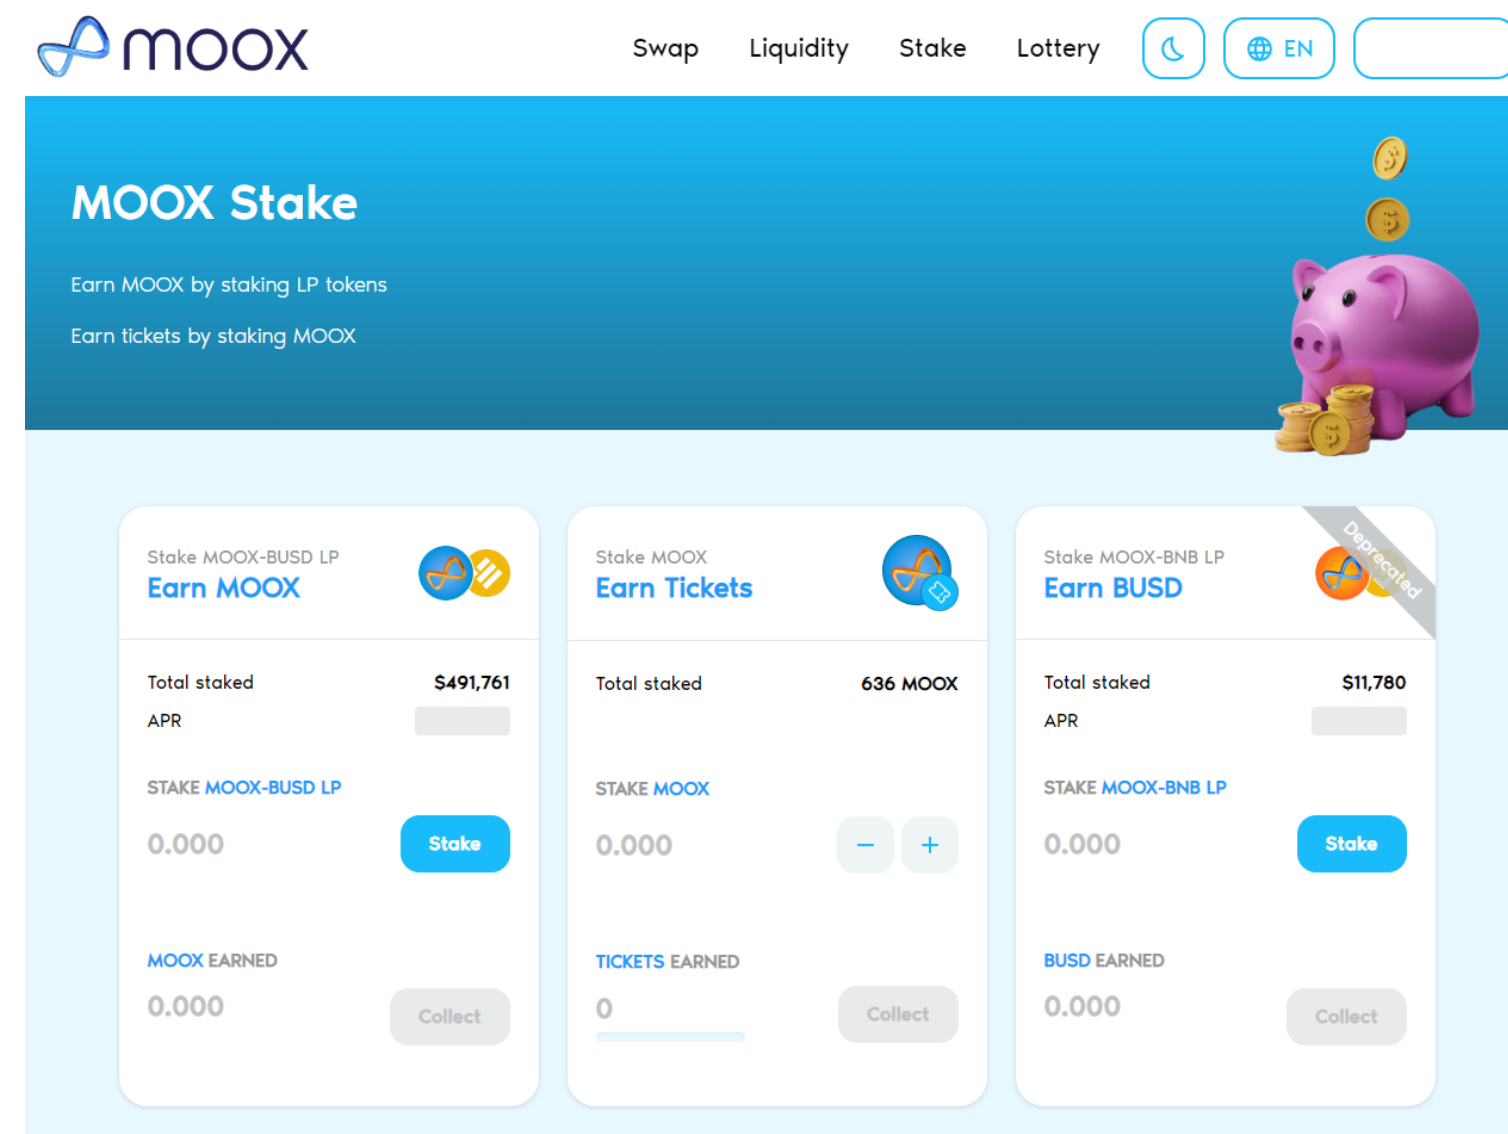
MOOX

Swap Liquidity Stake Lottery EN

MOOX Stake

Earn MOOX by staking LP tokens

Earn tickets by staking MOOX

Stake MOOX-BUSD LP
Earn MOOX

Total staked $491,761
APR

STAKE MOOX-BUSD LP
0.000
Stake

MOOX EARNED
0.000
Collect

Stake MOOX
Earn Tickets

Total staked 636 MOOX

STAKE MOOX
0.000
−
+

TICKETS EARNED
0
Collect

Stake MOOX-BNB LP
Earn BUSD
Deprecated

Total staked $11,780
APR

STAKE MOOX-BNB LP
0.000
Stake

BUSD EARNED
0.000
Collect